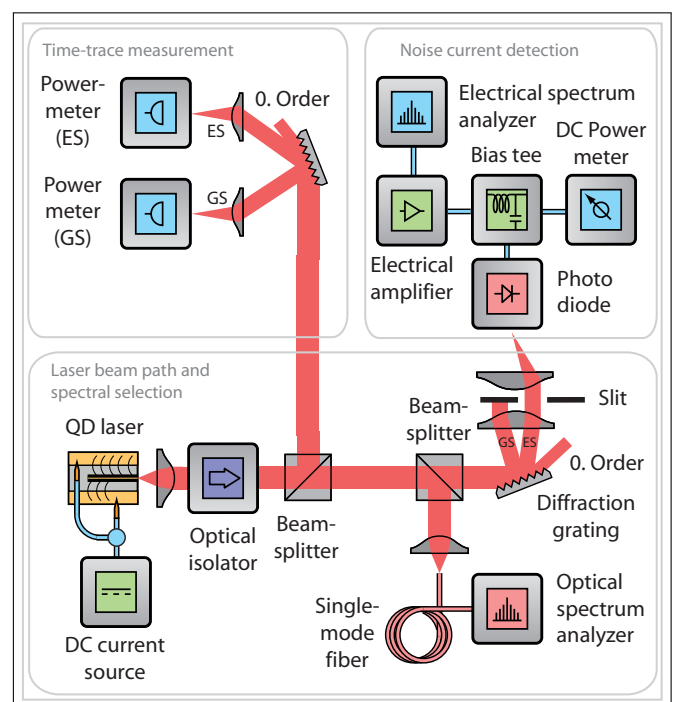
Time-trace measurement

Power-meter (ES)

ES

0. Order

Power meter (GS)

GS

Noise current detection

Electrical spectrum analyzer

Bias tee

DC Power meter

Electrical amplifier

Photo diode

Laser beam path and spectral selection

Slit

Beam-splitter

GS ES

QD laser

0. Order

Optical isolator

Beam-splitter

Diffraction grating

DC current source

Single-mode fiber

Optical spectrum analyzer